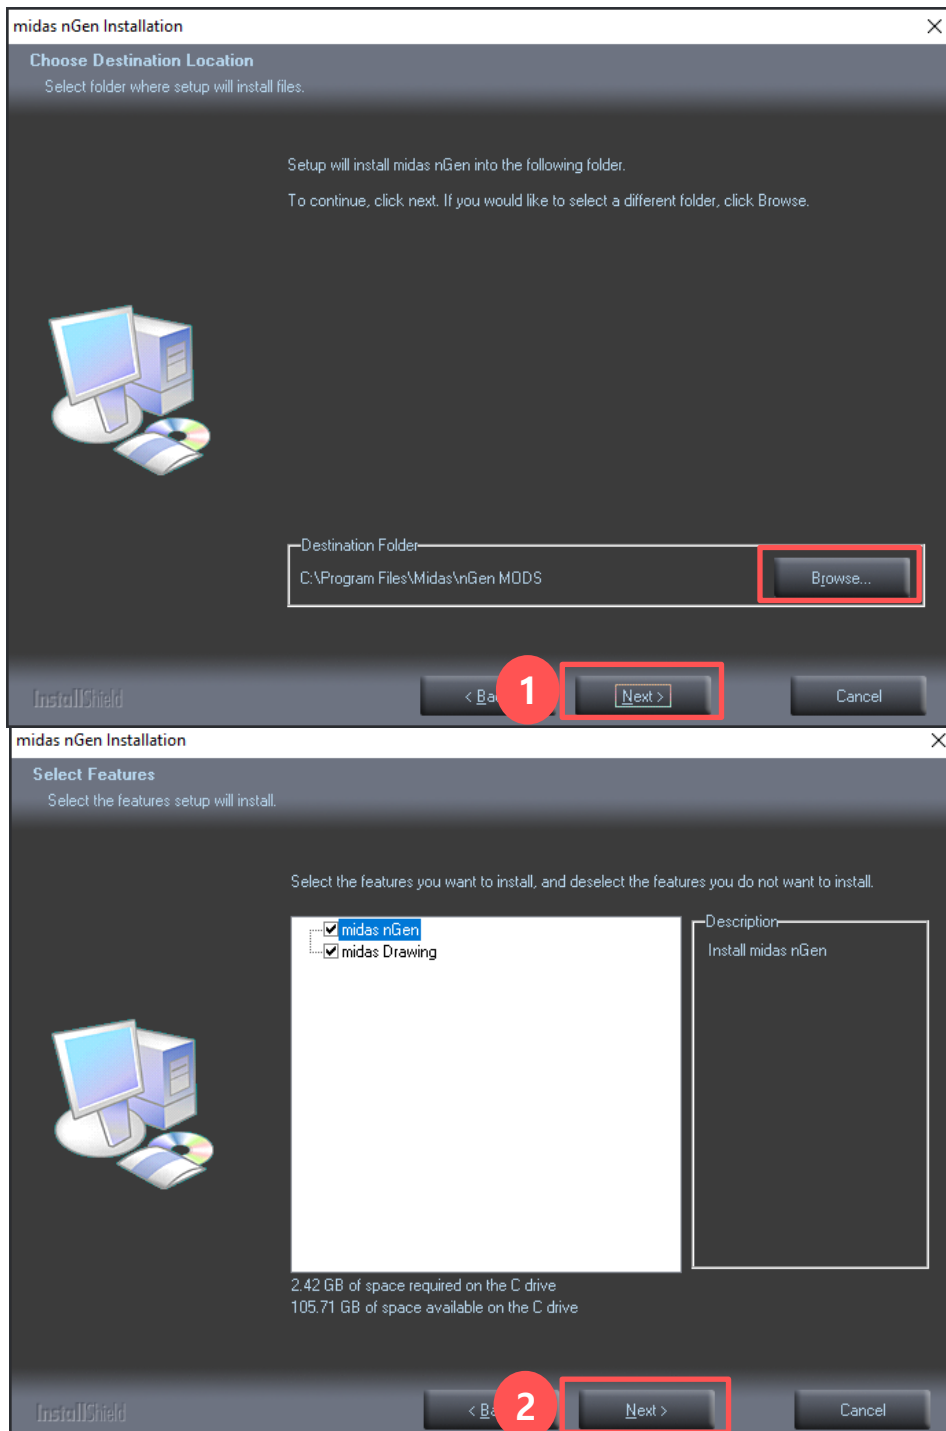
midas nGen Installation

Choose Destination Location

Select folder where setup will install files.

Setup will install midas nGen into the following folder.

To continue, click next. If you would like to select a different folder, click Browse.

Destination Folder

C:\Program Files\Midas\nGen MODS

Browse...

InstallShield

< Ba

1

Next >

Cancel

midas nGen Installation

Select Features

Select the features you want to install.

Select the features you want to install, and deselect the features you do not want to install.

midas nGen

midas Drawing

Description

Install midas nGen

2.42 GB of space required on the C drive
105.71 GB of space available on the C drive

InstallShield

< Ba

2

Next >

Cancel